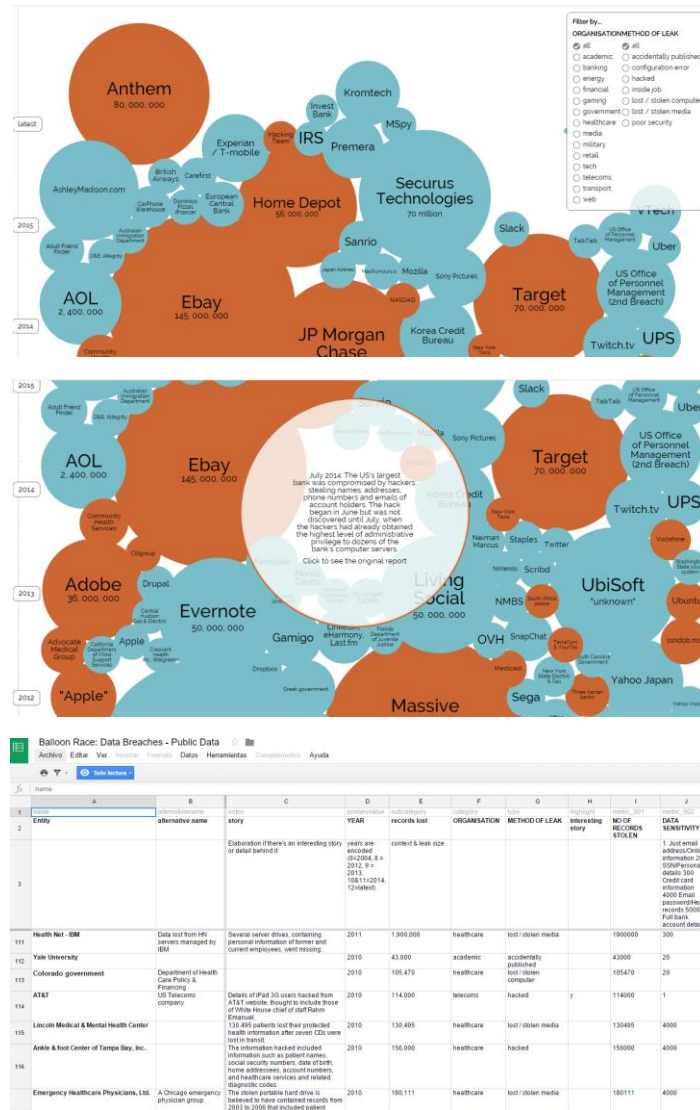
Anthem
80,000,000

latest

Invest Bank

Kromtech

MSpy

Hacking Team

IRS

Premera

Experian / T-mobile

British Airways

Carefirst

AshleyMadison.com

CelPhone Warehouse

Dominios Pizza (France)

European Central Bank

Home Depot
56,000,000

Securus Technologies
70 million

Australian Immigration Department

Adult Friend Finder

D&B, Altegrity

2015

Slack

Sanrio

Japan Airlines

Mozilla

Sony Pictures

NASDAQ

AOL
2,400,000

Ebay
145,000,000

JP Morgan Chase

Korea Credit Bureau

Target
70,000,000

TalkTalk

US Office of Personnel Management

Uber

US Office of Personnel Management (2nd Breach)

Twitch.tv

UPS

New York Taxis

Community

2014

VTech

Filter by...
ORGANISATION
all
academic
banking
energy
financial
gaming
government
healthcare
media
military
retail
tech
telecoms
transport
web

METHOD OF LEAK
all
accidentally published
configuration error
hacked
inside job
lost / stolen computer
lost / stolen media
poor security

2015

Australian Immigration Department

Adult Friend Finder

D&B, Altegrity

Slack

TalkTalk

US Office of Personnel Management

Uber

AOL
2,400,000

Ebay
145,000,000

2014

July 2014: The US's largest bank was compromised by hackers, stealing names, addresses, phone numbers and emails of account holders. The hack began in June but was not discovered until July, when the hackers had already obtained the highest level of administrative privilege to dozens of the bank's computer servers.

Click to see the original report

Sony Pictures

Target
70,000,000

US Office of Personnel Management (2nd Breach)

UPS

Twitch.tv

Community Health Services

Citigroup

New York Taxis

Neiman Marcus

Staples

Twitter

Vodafone

Adobe
36,000,000

Drupal

Living Social
50,000,000

Nintendo

Scribd

2013

Evernote
50,000,000

Central Hudson Gas & Electric

NMBS

South Africa police

UbiSoft
"unknown"

Ubuntu

Advocate Medical Group

Apple

California Department of Child Support Services

Crescent Health Inc, Walgreens

Gamigo

LinkedIn, eHarmony, Last.fm

Florida Department of Juvenile Justice

OVH

SnapChat

TerraCom & YourTel

South Carolina Government

zendesk

Dropbox

Greek government

Medicaid

New York State Electric & Gas

Three Iranian banks

Yahoo Japan

2012

"Apple"

Massive

Sega

Balloon Race: Data Breaches - Public Data

Archivo Editar Ver Insertar Formato Datos Herramientas Complementos Ayuda

Solo lectura

fx name

| | A | B | C | D | E | F | G | H | I | J |
|---|---|---|---|---|---|---|---|---|---|---|
| 1 | name | alternativename | notes | primaryvalue | subcategory | category | type | highlight | metric_001 | metric_002 |
| 2 | Entity | alternative name | story | YEAR | records lost | ORGANISATION | METHOD OF LEAK | interesting story | NO OF RECORDS STOLEN | DATA SENSITIVITY |
| 3 | | | Elaboration if there's an interesting story or detail behind it | years are encoded (0=2004, 8 = 2012, 9 = 2013, 10&11=2014, 12=latest) | context & leak size | | | | | 1. Just email address/Online information 20 SSN/Personal details 300 Credit card information 4000 Email password/Health records 5000 Full bank account details |
| 111 | Health Net - IBM | Data lost from HN servers managed by IBM | Several server drives, containing personal information of former and current employees, went missing. | 2011 | 1,900,000 | healthcare | lost / stolen media | | 1900000 | 300 |
| 112 | Yale University | | | 2010 | 43,000 | academic | accidentally published | | 43000 | 20 |
| 113 | Colorado government | Department of Health Care Policy & Financing | | 2010 | 105,470 | healthcare | lost / stolen computer | | 105470 | 20 |
| 114 | AT&T | US Telecoms company | Details of iPad 3G users hacked from AT&T website, thought to include those of White House chief of staff Rahm Emanuel. | 2010 | 114,000 | telecoms | hacked | y | 114000 | 1 |
| 115 | Lincoln Medical & Mental Health Center | | 130,495 patients lost their protected health information after seven CDs were lost in transit. | 2010 | 130,495 | healthcare | lost / stolen media | | 130495 | 4000 |
| 116 | Ankle & foot Center of Tampa Bay, Inc. | | The information hacked included information such as patient names, social security numbers, date of birth, home addresses, account numbers, and healthcare services and related diagnostic codes. | 2010 | 156,000 | healthcare | hacked | | 156000 | 4000 |
| | Emergency Healthcare Physicians, Ltd. | A Chicago emergency physician group | The stolen portable hard drive is believed to have contained records from 2003 to 2006 that included patient | 2010 | 180,111 | healthcare | lost / stolen media | | 180111 | 4000 |